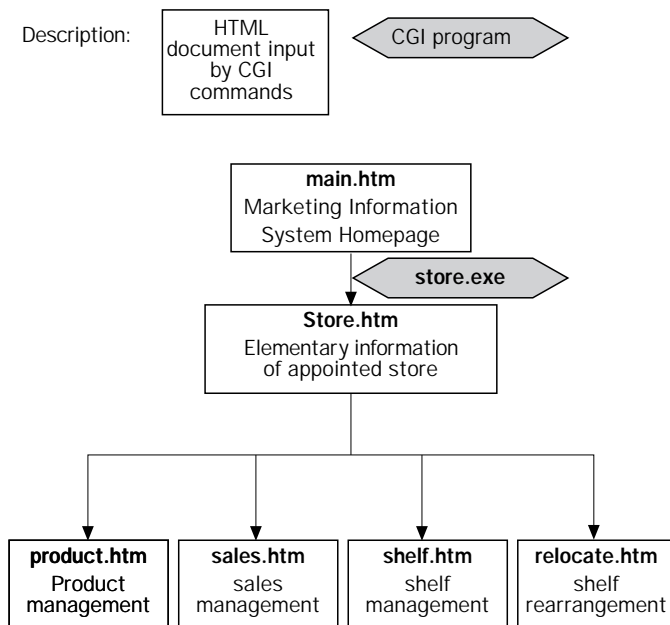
Description:

HTML document input by CGI commands

CGI program

main.htm
Marketing Information System Homepage

store.exe

Store.htm
Elementary information of appointed store

product.htm
Product management

sales.htm
sales management

shelf.htm
shelf management

relocate.htm
shelf rearrangement